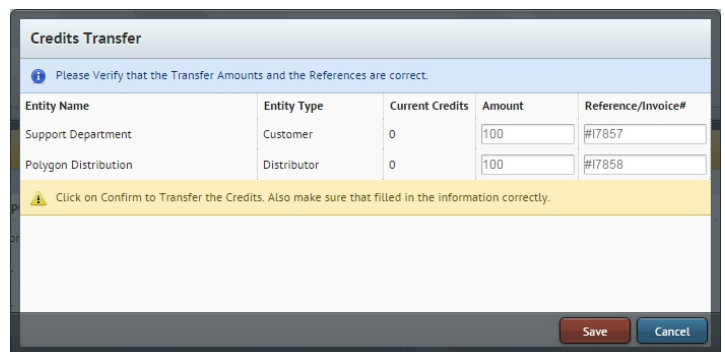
Credits Transfer

Please Verify that the Transfer Amounts and the References are correct.

| Entity Name | Entity Type | Current Credits | Amount | Reference/Invoice# |
|---|---|---|---|---|
| Support Department | Customer | 0 | 100 | #I7857 |
| Polygon Distribution | Distributor | 0 | 100 | #I7858 |

Click on Confirm to Transfer the Credits. Also make sure that filled in the information correctly.

Save Cancel